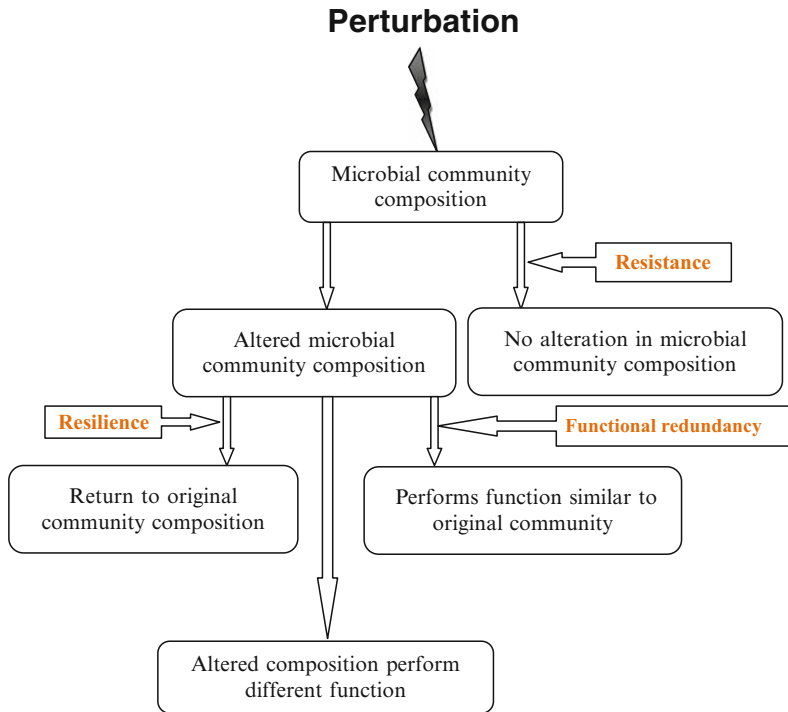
Perturbation

Microbial community composition

Resistance

Altered microbial community composition

No alteration in microbial community composition

Resilience

Functional redundancy

Return to original community composition

Performs function similar to original community

Altered composition perform different function